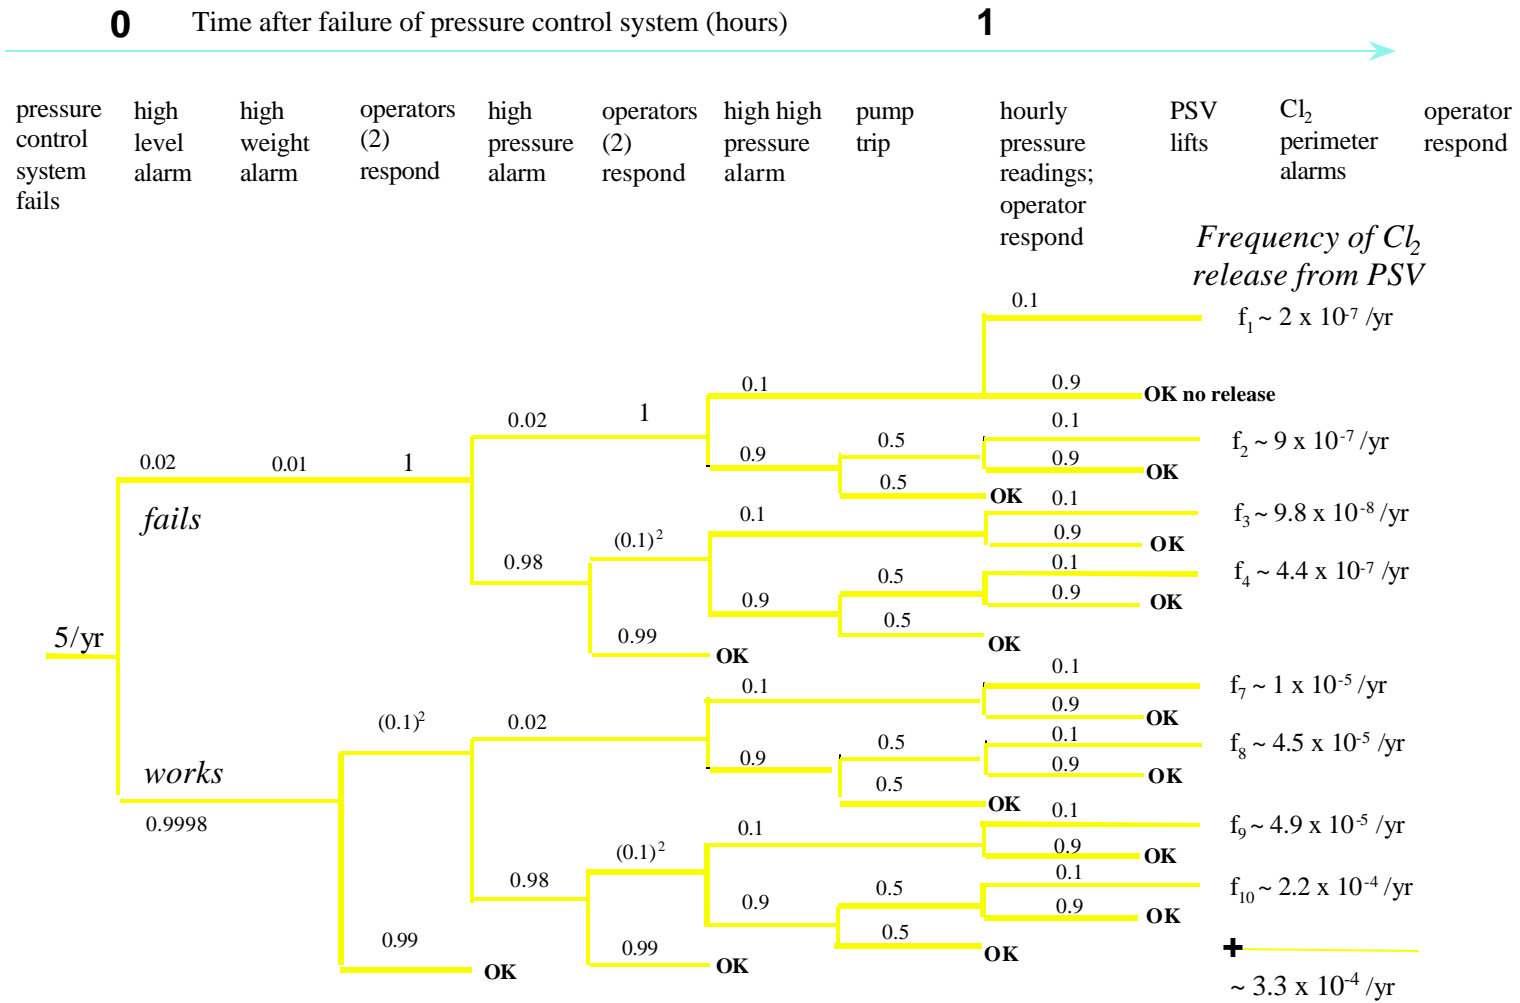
0 Time after failure of pressure control system (hours) 1

pressure control system fails

high level alarm

high weight alarm

operators (2) respond

high pressure alarm

operators (2) respond

high high pressure alarm

pump trip

hourly pressure readings; operator respond

PSV lifts

$Cl_2$ perimeter alarms

operator respond

*Frequency of $Cl_2$ release from PSV*

5/yr

0.02

fails

0.01

1

0.02

1

0.1

0.1

$f_1 \sim 2 \times 10^{-7}$ /yr

0.9

OK no release

0.9

0.5

0.1

$f_2 \sim 9 \times 10^{-7}$ /yr

0.9

OK

0.5

OK

0.98

$(0.1)^2$

0.1

0.1

$f_3 \sim 9.8 \times 10^{-8}$ /yr

0.9

OK

0.9

0.5

0.1

$f_4 \sim 4.4 \times 10^{-7}$ /yr

0.9

OK

0.5

OK

0.99

OK

works

0.9998

$(0.1)^2$

0.02

0.1

0.1

$f_7 \sim 1 \times 10^{-5}$ /yr

0.9

OK

0.9

0.5

0.1

$f_8 \sim 4.5 \times 10^{-5}$ /yr

0.9

OK

0.5

OK

0.98

$(0.1)^2$

0.1

0.1

$f_9 \sim 4.9 \times 10^{-5}$ /yr

0.9

OK

0.9

0.5

0.1

$f_{10} \sim 2.2 \times 10^{-4}$ /yr

0.9

OK

0.5

OK

0.99

OK

0.99

OK

+

$\sim 3.3 \times 10^{-4}$ /yr